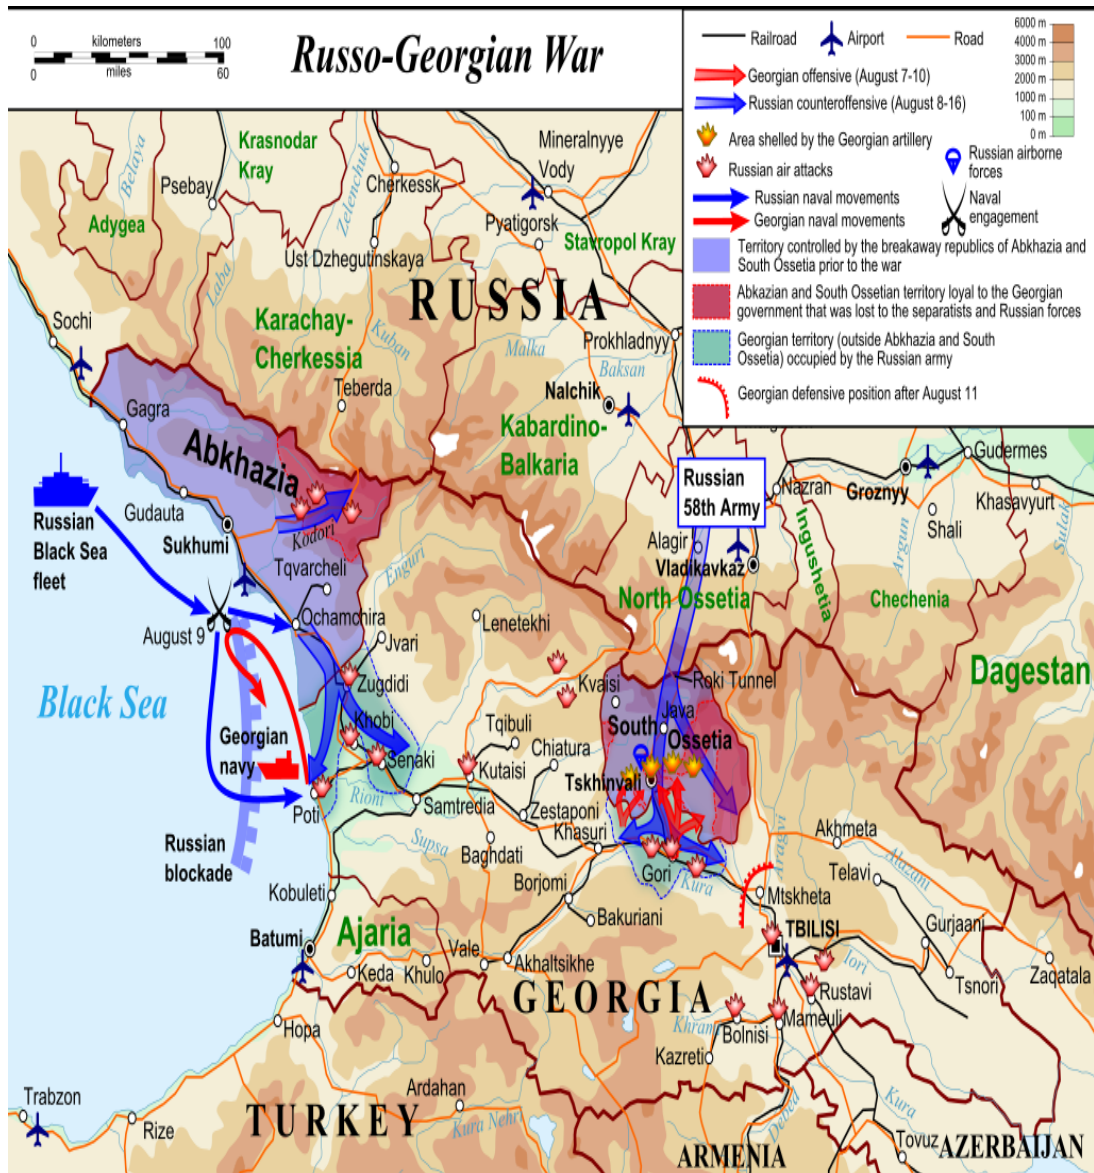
0 kilometers 100
0 miles 60

Russo-Georgian War

Railroad
Airport
Road
6000 m
4000 m
3000 m
2000 m
1000 m
100 m
0 m
Georgian offensive (August 7-10)
Russian counteroffensive (August 8-16)
Area shelled by the Georgian artillery
Russian air attacks
Russian airborne forces
Russian naval movements
Georgian naval movements
Naval engagement
Territory controlled by the breakaway republics of Abkhazia and South Ossetia prior to the war
Abkazian and South Ossetian territory loyal to the Georgian government that was lost to the separatists and Russian forces
Georgian territory (outside Abkhazia and South Ossetia) occupied by the Russian army
Georgian defensive position after August 11

Krasnodar Kray
Belaya
Psebay
Adygea
Zelenchuk
Cherkessk
Mineralnyye Vody
Pyatigorsk
Stavropol Kray
Ust Dzhegutinskaya
Laba
RUSSIA
Sochi
Karachay-Cherkessia
Kuban
Malka
Prokhladnyy
Baksan
Teberda
Nalchik
Gagra
Abkhazia
Kabardino-Balkaria
Gudermes
Russian 58th Army
Nazran
Grozny
Khasavyurt
Sulak
Kodori
Gudauta
Russian Black Sea fleet
Sukhumi
Alagir
Vladikavkaz
Ingushetia
Argun
Shali
Tqvarcheli
Enguri
North Ossetia
Chechenia
Ochamchira
Jvari
Lenetekhi
August 9
Dagestan
Zugdidi
Kvaisi
Roki Tunnel
Black Sea
Khobi
Tqibuli
South Ossetia
Java
Georgian navy
Senaki
Chiatura
Kutaisi
Tskhinvali
Rioni
Samtredia
Zestaponi
Poti
Khasuri
Akhmeta
Supsa
Russian blockade
Baghdati
Aragvi
Telavi
Alazani
Borjomi
Gori
Kura
Kobuleti
Mtskheta
Bakuriani
Gurjaani
Ajaria
TBILISI
Batumi
Vale
Iori
Keda
Khulo
Akhaltsikhe
Tsnori
Zaqatala
GEORGIA
Rustavi
Khrami
Bolnisi
Mameuli
Hopa
Kazreti
Ardahan
Trabzon
Rize
TURKEY
Kura Nehri
Debed
Kura
Tovuz
AZERBAIJAN
ARMENIA